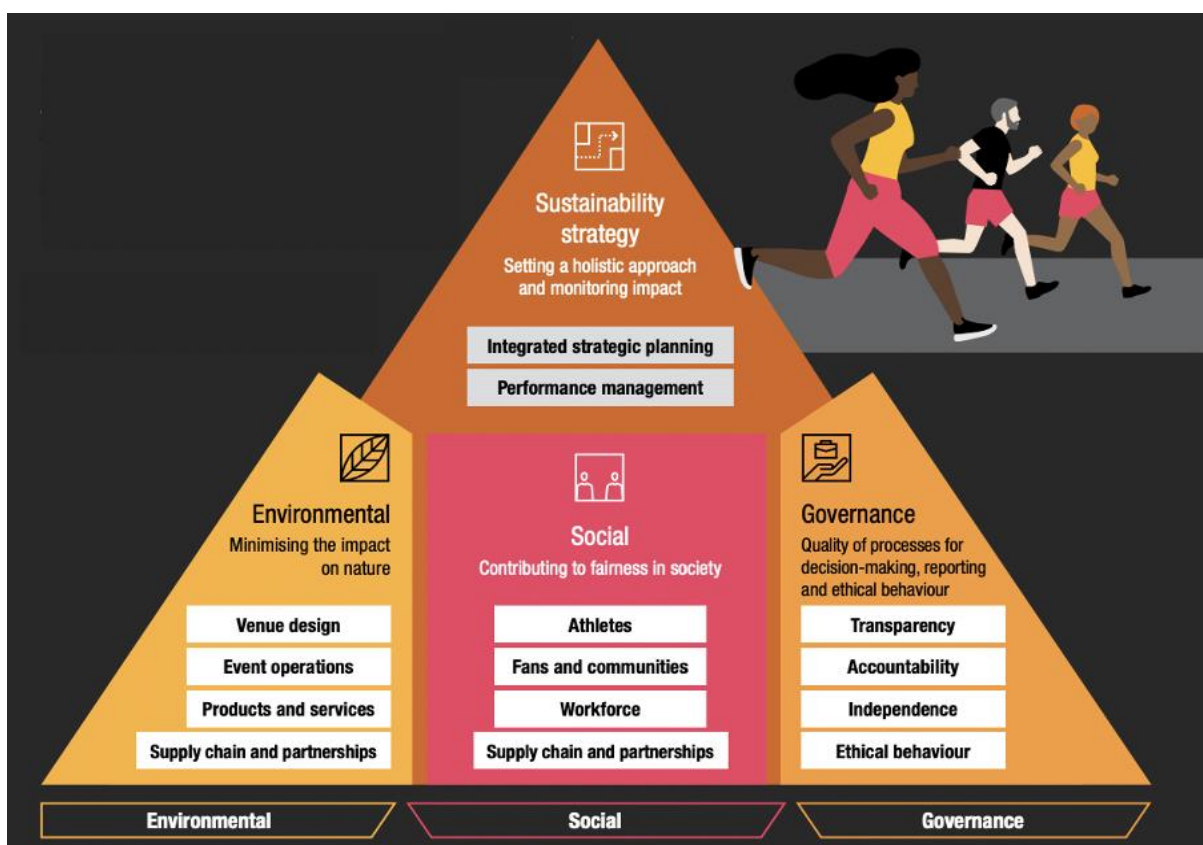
Sustainability strategy
Setting a holistic approach and monitoring impact

Integrated strategic planning
Performance management

Environmental
Minimising the impact on nature

Venue design
Event operations
Products and services
Supply chain and partnerships

Social
Contributing to fairness in society

Athletes
Fans and communities
Workforce
Supply chain and partnerships

Governance
Quality of processes for decision-making, reporting and ethical behaviour

Transparency
Accountability
Independence
Ethical behaviour

Environmental
Social
Governance